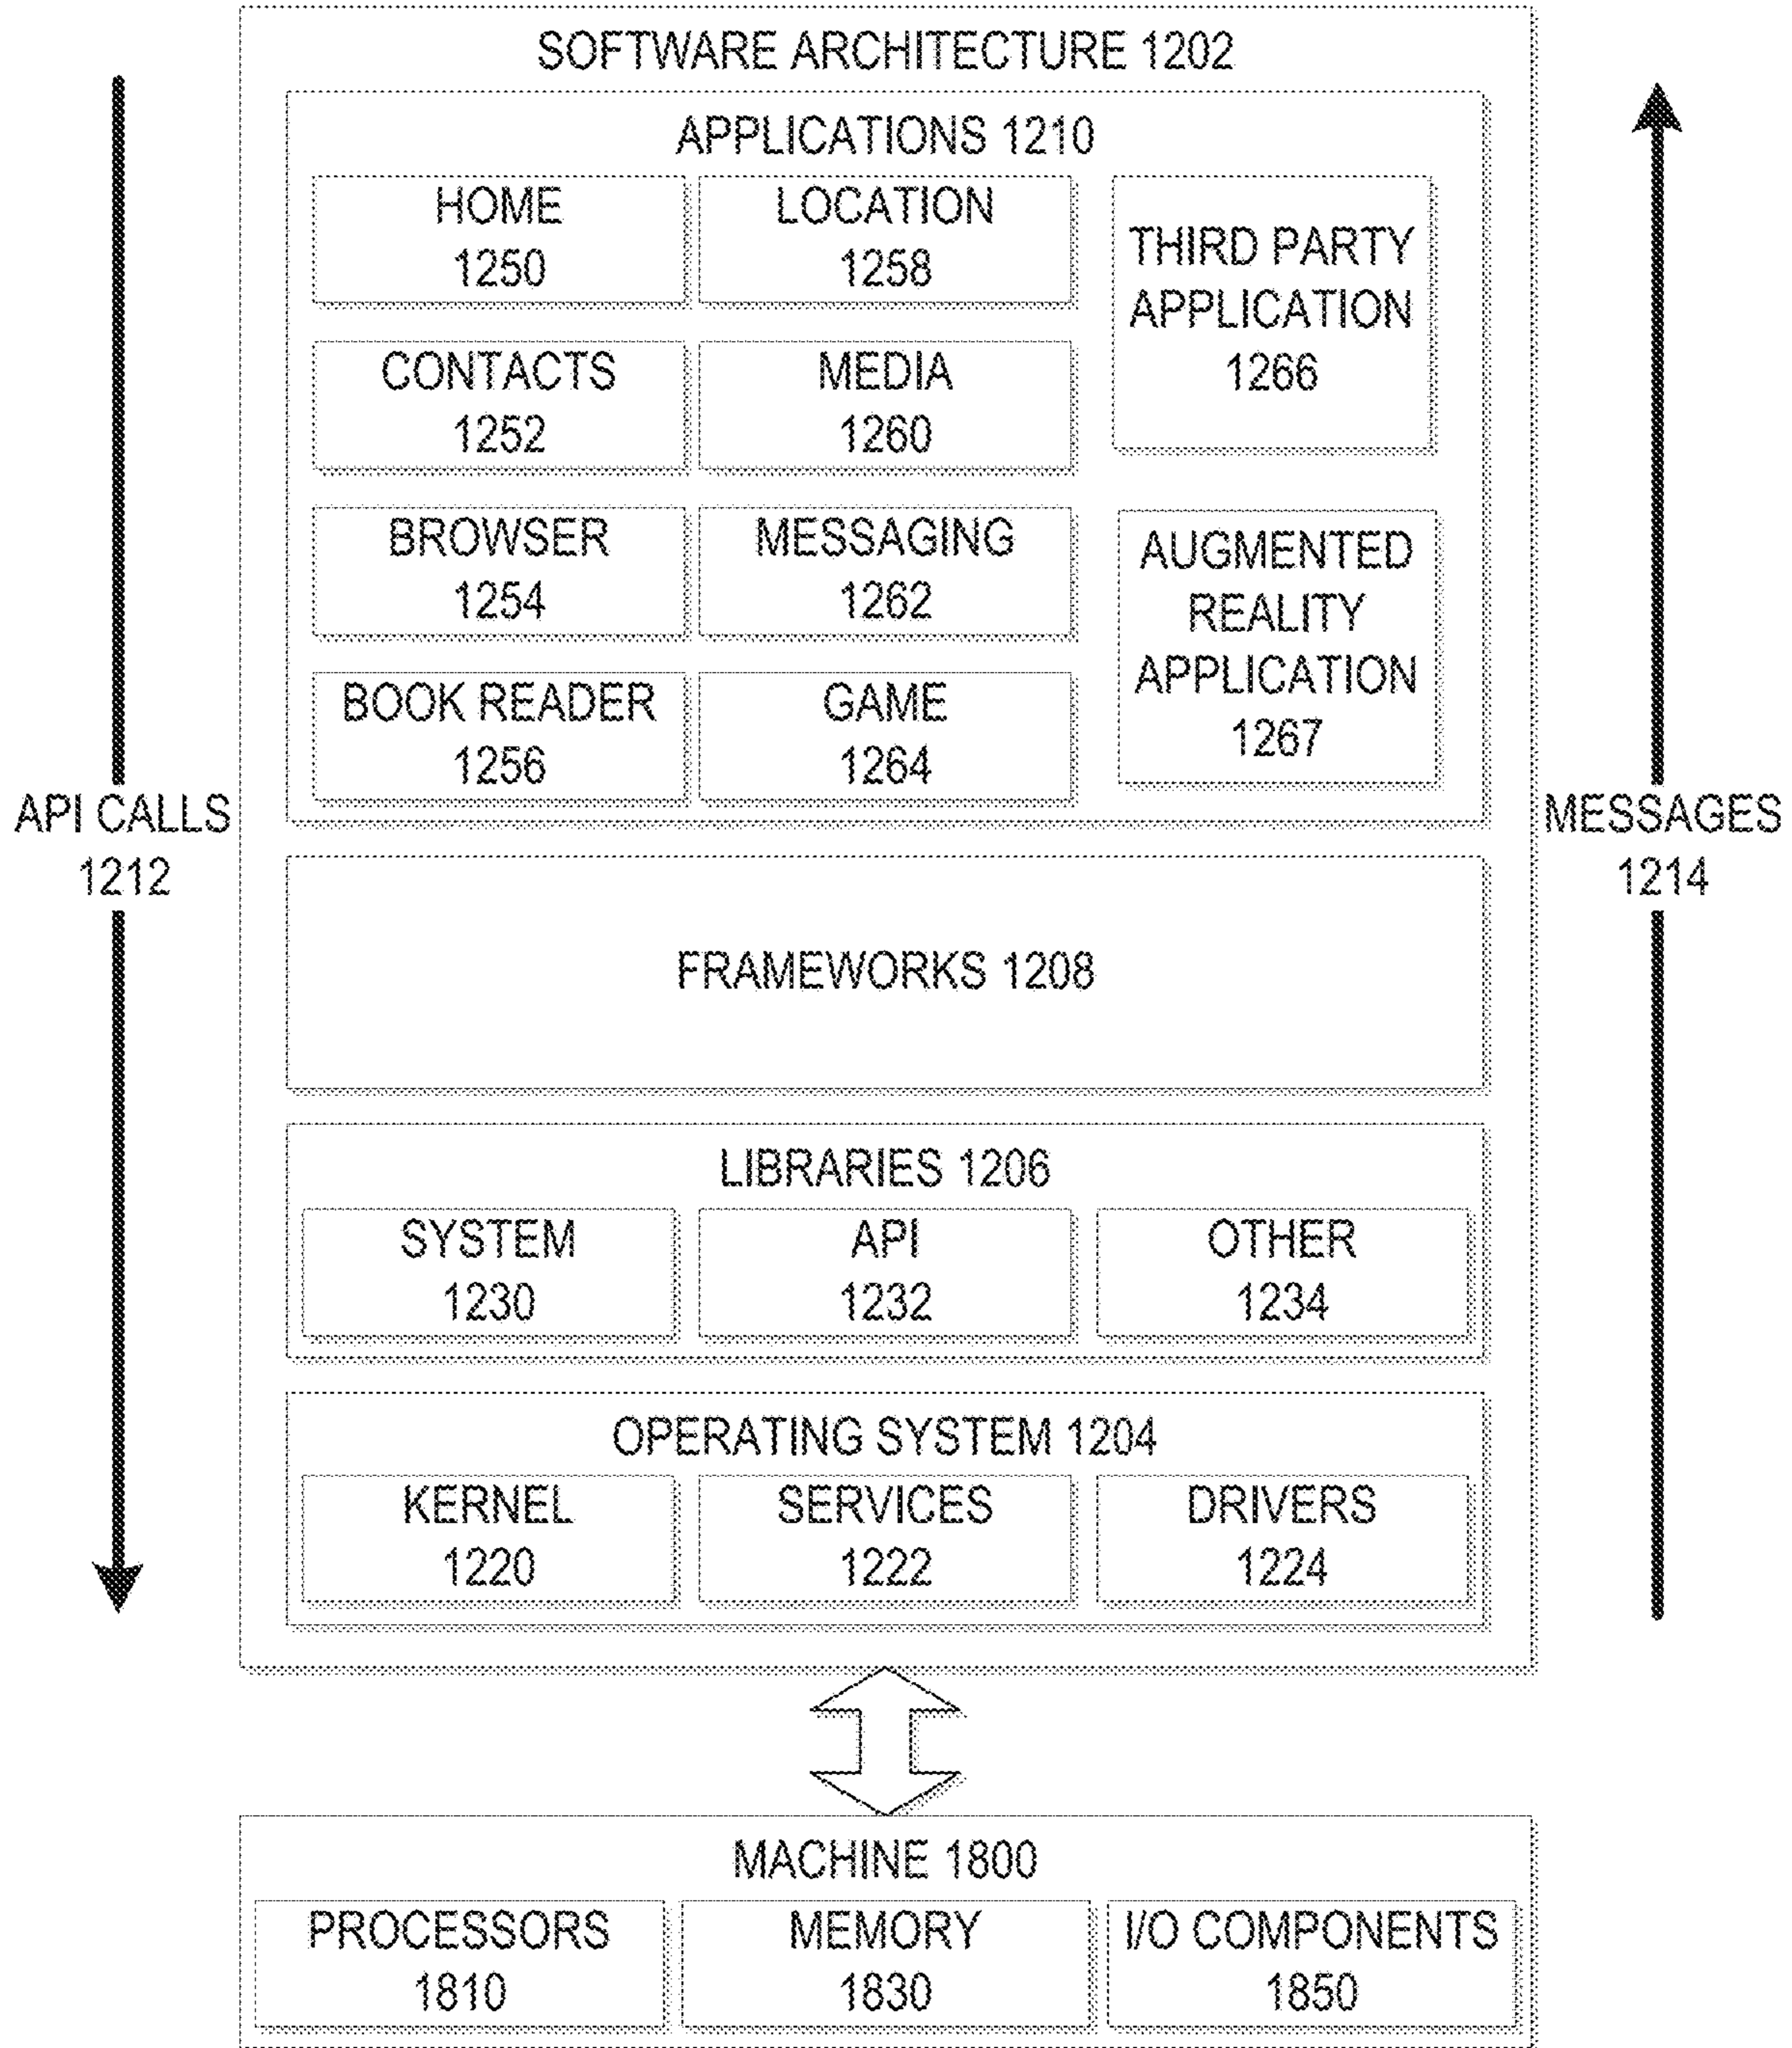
SOFTWARE ARCHITECTURE 1202

APPLICATIONS 1210

HOME 1250

LOCATION 1258

THIRD PARTY APPLICATION 1266

CONTACTS 1252

MEDIA 1260

BROWSER 1254

MESSAGING 1262

AUGMENTED REALITY APPLICATION 1267

BOOK READER 1256

GAME 1264

API CALLS 1212

MESSAGES 1214

FRAMEWORKS 1208

LIBRARIES 1206

SYSTEM 1230

API 1232

OTHER 1234

OPERATING SYSTEM 1204

KERNEL 1220

SERVICES 1222

DRIVERS 1224

MACHINE 1800

PROCESSORS 1810

MEMORY 1830

I/O COMPONENTS 1850